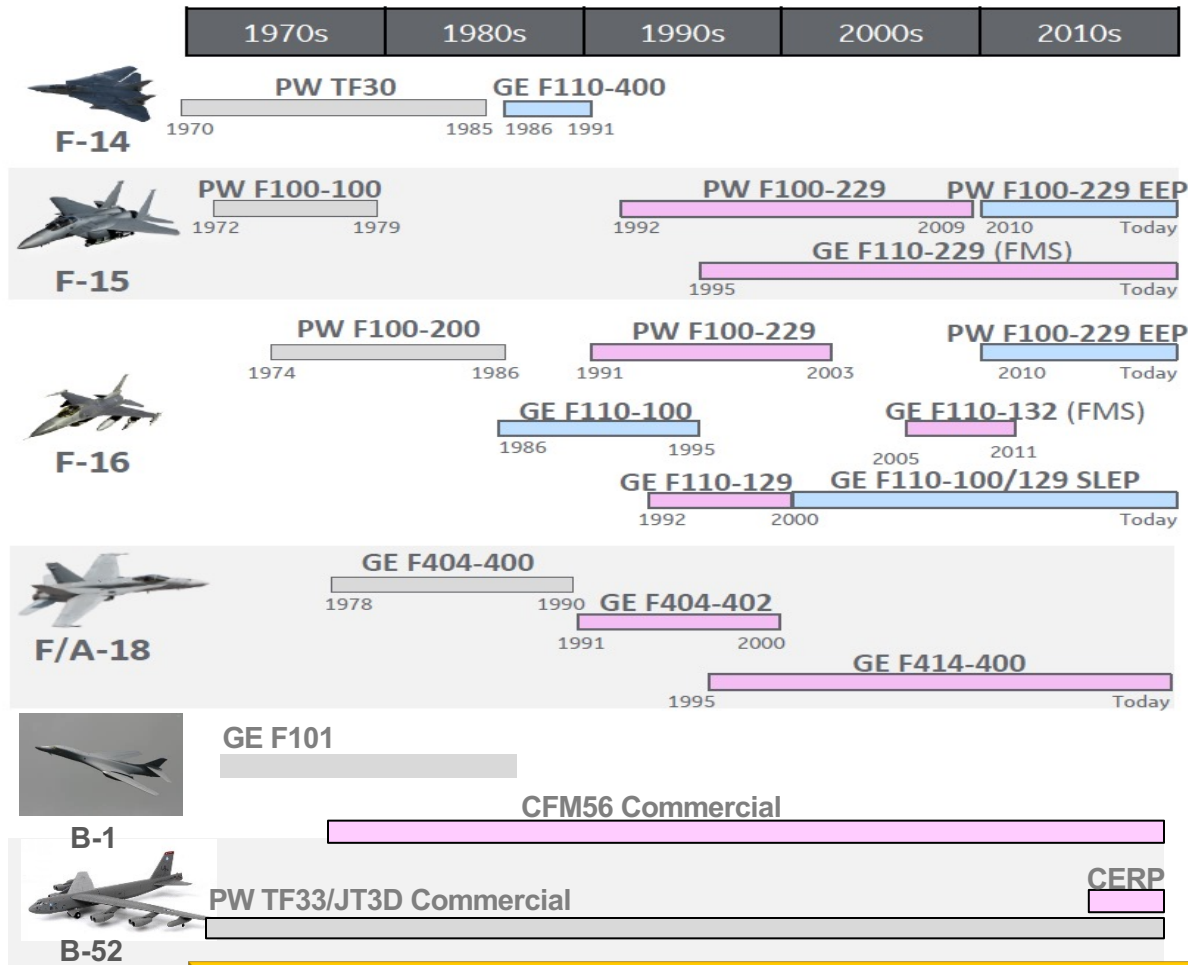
| 1970s | 1980s | 1990s | 2000s | 2010s |
|---|---|---|---|---|

F-14
PW TF30
1970 1985
GE F110-400
1986 1991

F-15
PW F100-100
1972 1979
PW F100-229
1992 2009
PW F100-229 EEP
2010 Today
GE F110-229 (FMS)
1995 Today

F-16
PW F100-200
1974 1986
PW F100-229
1991 2003
PW F100-229 EEP
2010 Today
GE F110-100
1986 1995
GE F110-132 (FMS)
2005 2011
GE F110-129
1992 2000
GE F110-100/129 SLEP
Today

F/A-18
GE F404-400
1978 1990
GE F404-402
1991 2000
GE F414-400
1995 Today

B-1
GE F101
CFM56 Commercial

B-52
CERP
PW TF33/JT3D Commercial